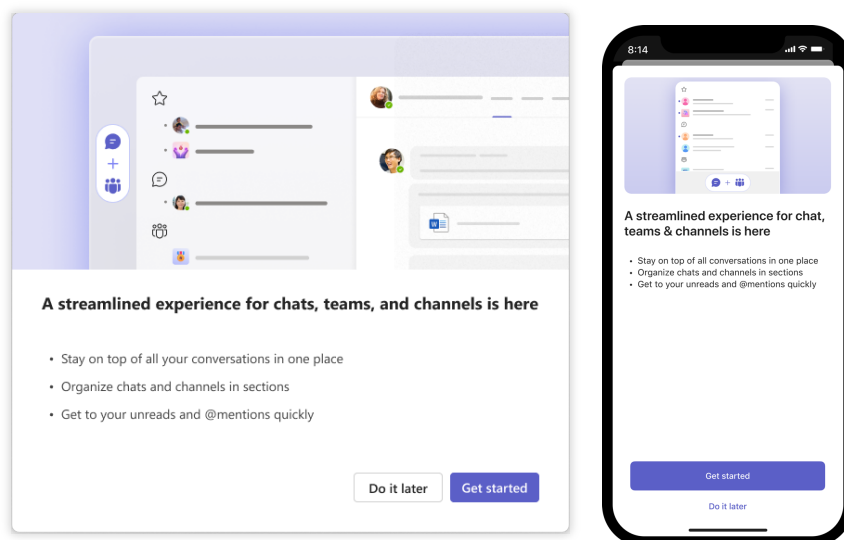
A streamlined experience for chats, teams, and channels is here

- Stay on top of all your conversations in one place
- Organize chats and channels in sections
- Get to your unreads and @mentions quickly

Do it later Get started

8:14

A streamlined experience for chat, teams & channels is here

- Stay on top of all conversations in one place
- Organize chats and channels in sections
- Get to your unreads and @mentions quickly

Get started

Do it later